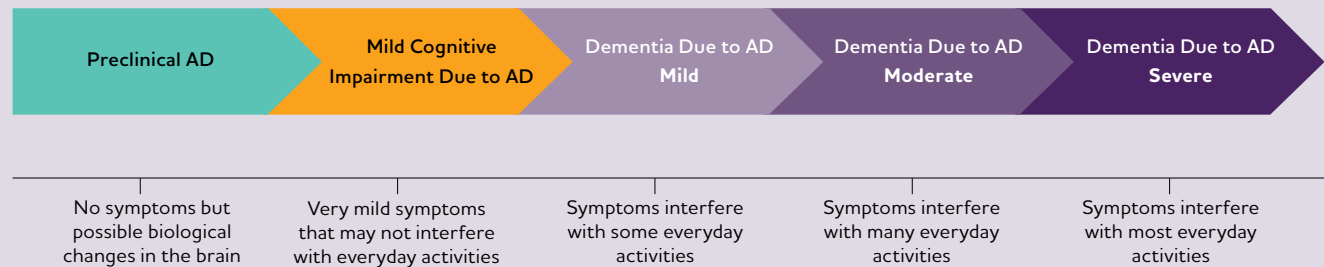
Preclinical AD

Mild Cognitive Impairment Due to AD

Dementia Due to AD
Mild

Dementia Due to AD
Moderate

Dementia Due to AD
Severe

No symptoms but possible biological changes in the brain

Very mild symptoms that may not interfere with everyday activities

Symptoms interfere with some everyday activities

Symptoms interfere with many everyday activities

Symptoms interfere with most everyday activities